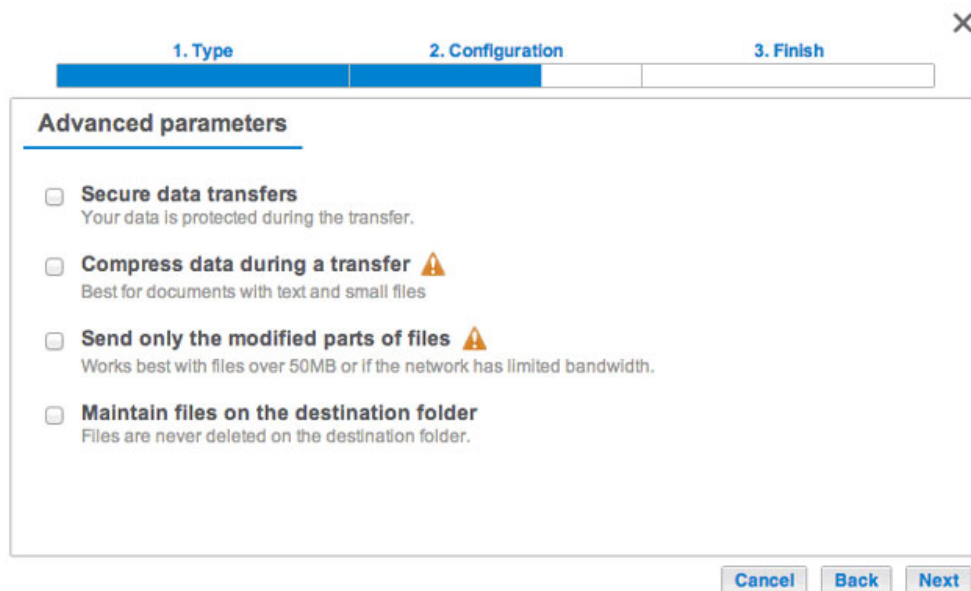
×

1. Type 2. Configuration 3. Finish

Advanced parameters

Secure data transfers
Your data is protected during the transfer.

Compress data during a transfer
Best for documents with text and small files

Send only the modified parts of files
Works best with files over 50MB or if the network has limited bandwidth.

Maintain files on the destination folder
Files are never deleted on the destination folder.

Cancel Back Next